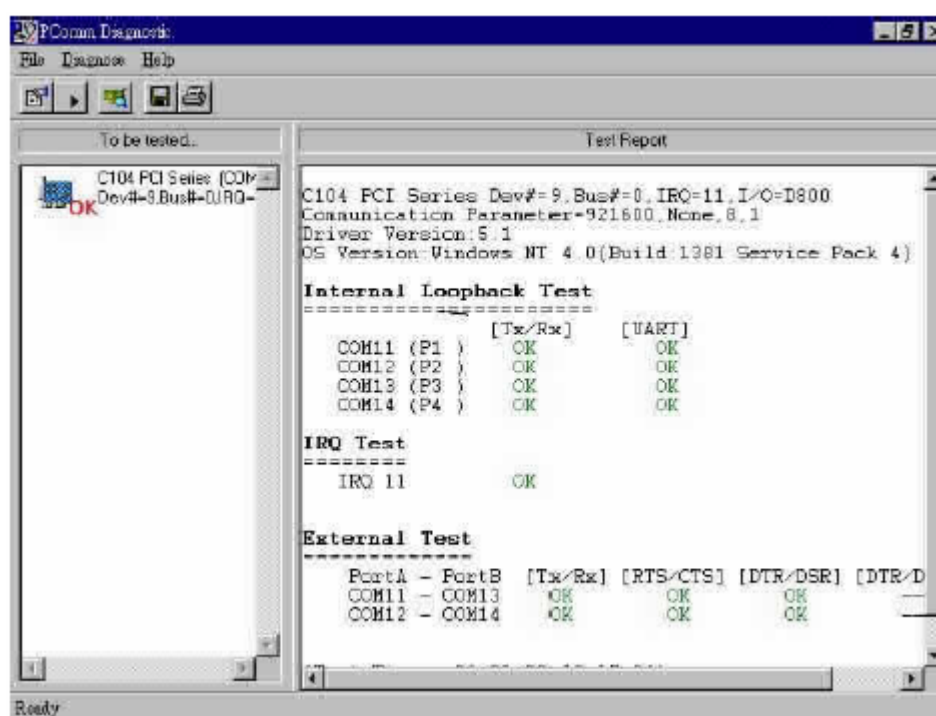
PComm Diagnostic

File Diagnose Help

To be tested..

C104 PCI Series (COM Dev#=9,Bus#=0,IRQ=

OK

Test Report

C104 PCI Series Dev#=9,Bus#=0,IRQ=11,I/O=D800
Communication Parameter=921600,None,8,1
Driver Version:5.1
OS Version:Windows NT 4.0(Build 1381 Service Pack 4)

Internal Loopback Test
======================

| | [Tx/Rx] | [UART] |
|---|---|---|
| COM11 (P1 ) | OK | OK |
| COM12 (P2 ) | OK | OK |
| COM13 (P3 ) | OK | OK |
| COM14 (P4 ) | OK | OK |

IRQ Test
========
IRQ 11 OK

External Test
==============

| PortA - PortB | [Tx/Rx] | [RTS/CTS] | [DTR/DSR] | [DTR/D |
|---|---|---|---|---|
| COM11 - COM13 | OK | OK | OK | — |
| COM12 - COM14 | OK | OK | OK | — |

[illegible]

Ready